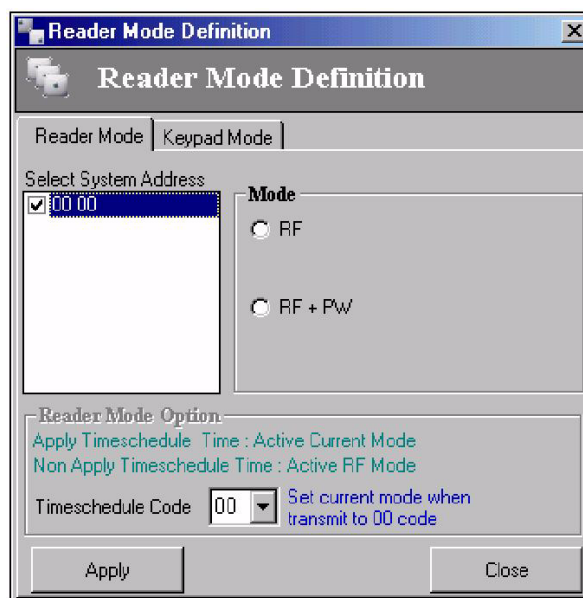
Reader Mode Definition

Reader Mode Definition

Reader Mode | Keypad Mode

Select System Address

00 00

Mode

RF

RF + PW

Reader Mode Option

Apply Timeschedule Time : Active Current Mode

Non Apply Timeschedule Time : Active RF Mode

Timeschedule Code 00

Set current mode when transmit to 00 code

Apply

Close